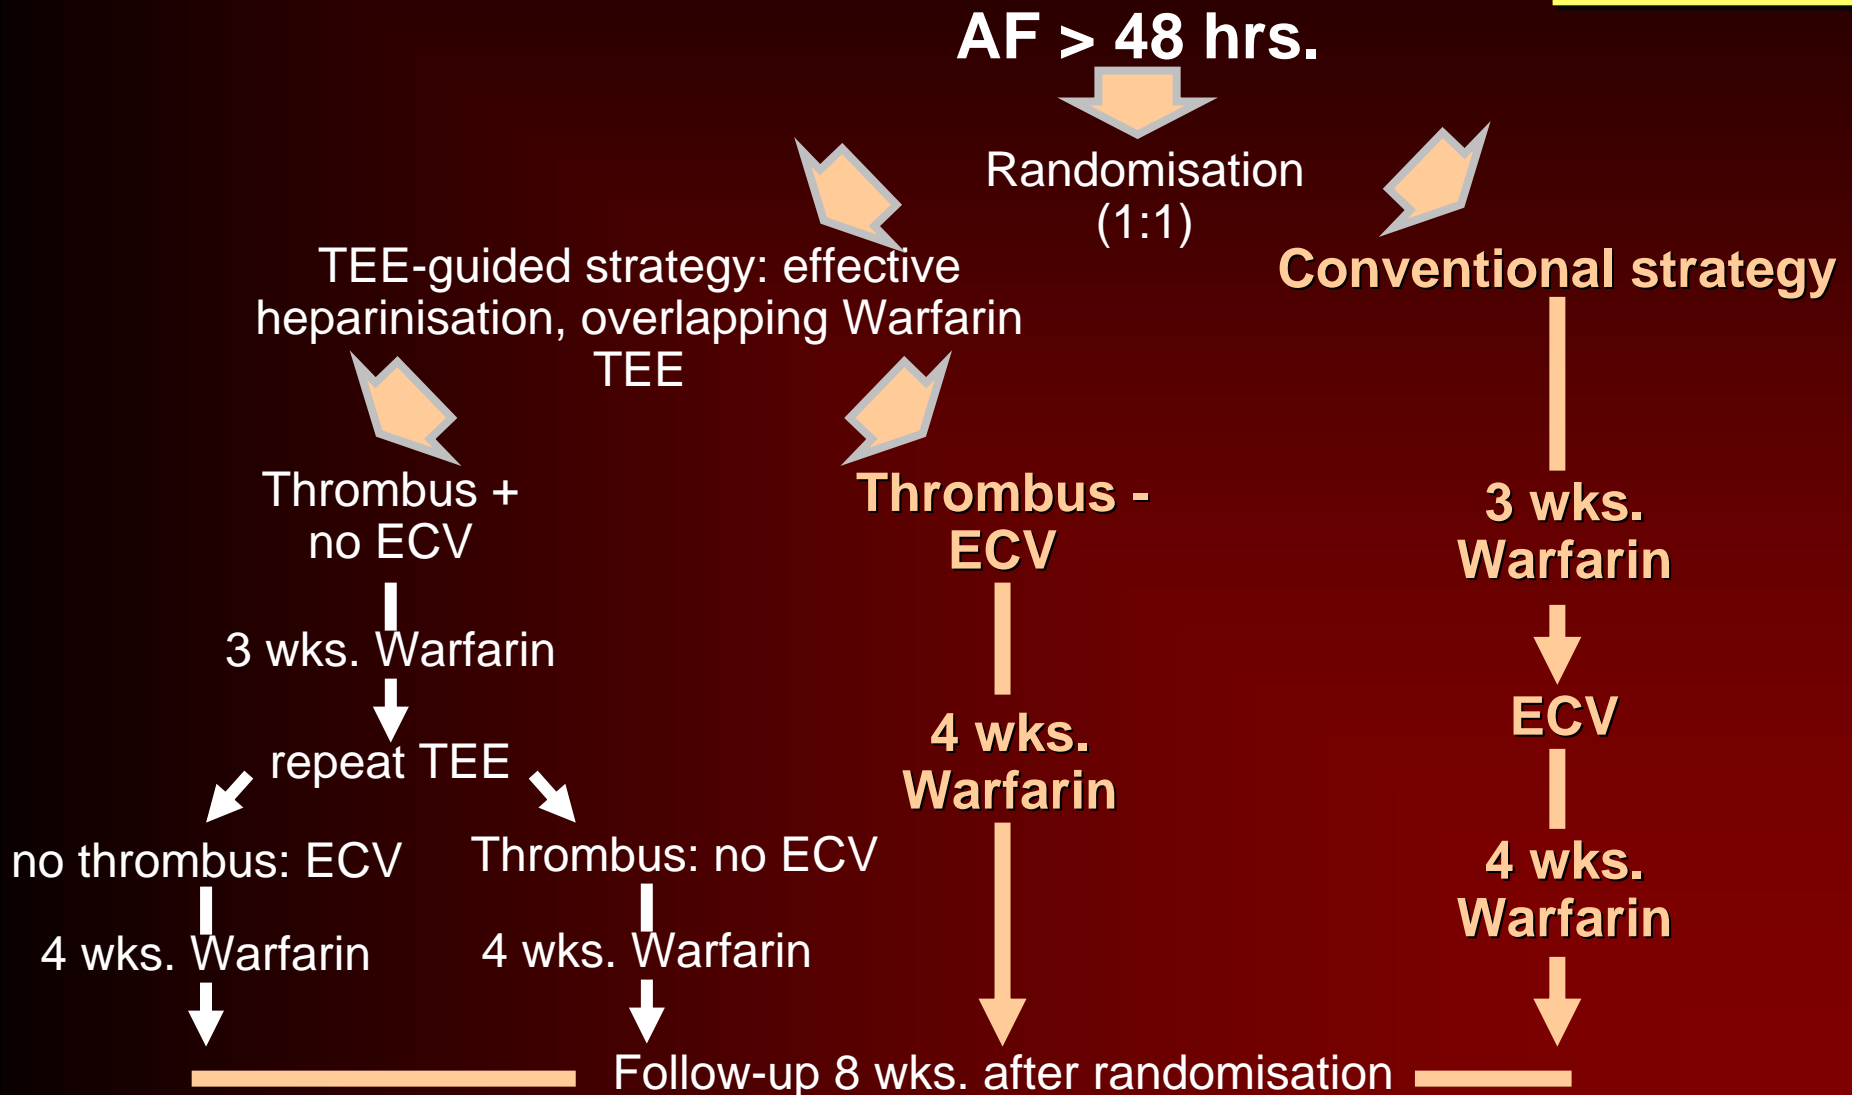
AF > 48 hrs.

Randomisation (1:1)

TEE-guided strategy: effective heparinisation, overlapping Warfarin TEE

Conventional strategy

Thrombus + no ECV

3 wks. Warfarin

repeat TEE

no thrombus: ECV

4 wks. Warfarin

Thrombus: no ECV

4 wks. Warfarin

Thrombus - ECV

4 wks. Warfarin

3 wks. Warfarin

ECV

4 wks. Warfarin

Follow-up 8 wks. after randomisation